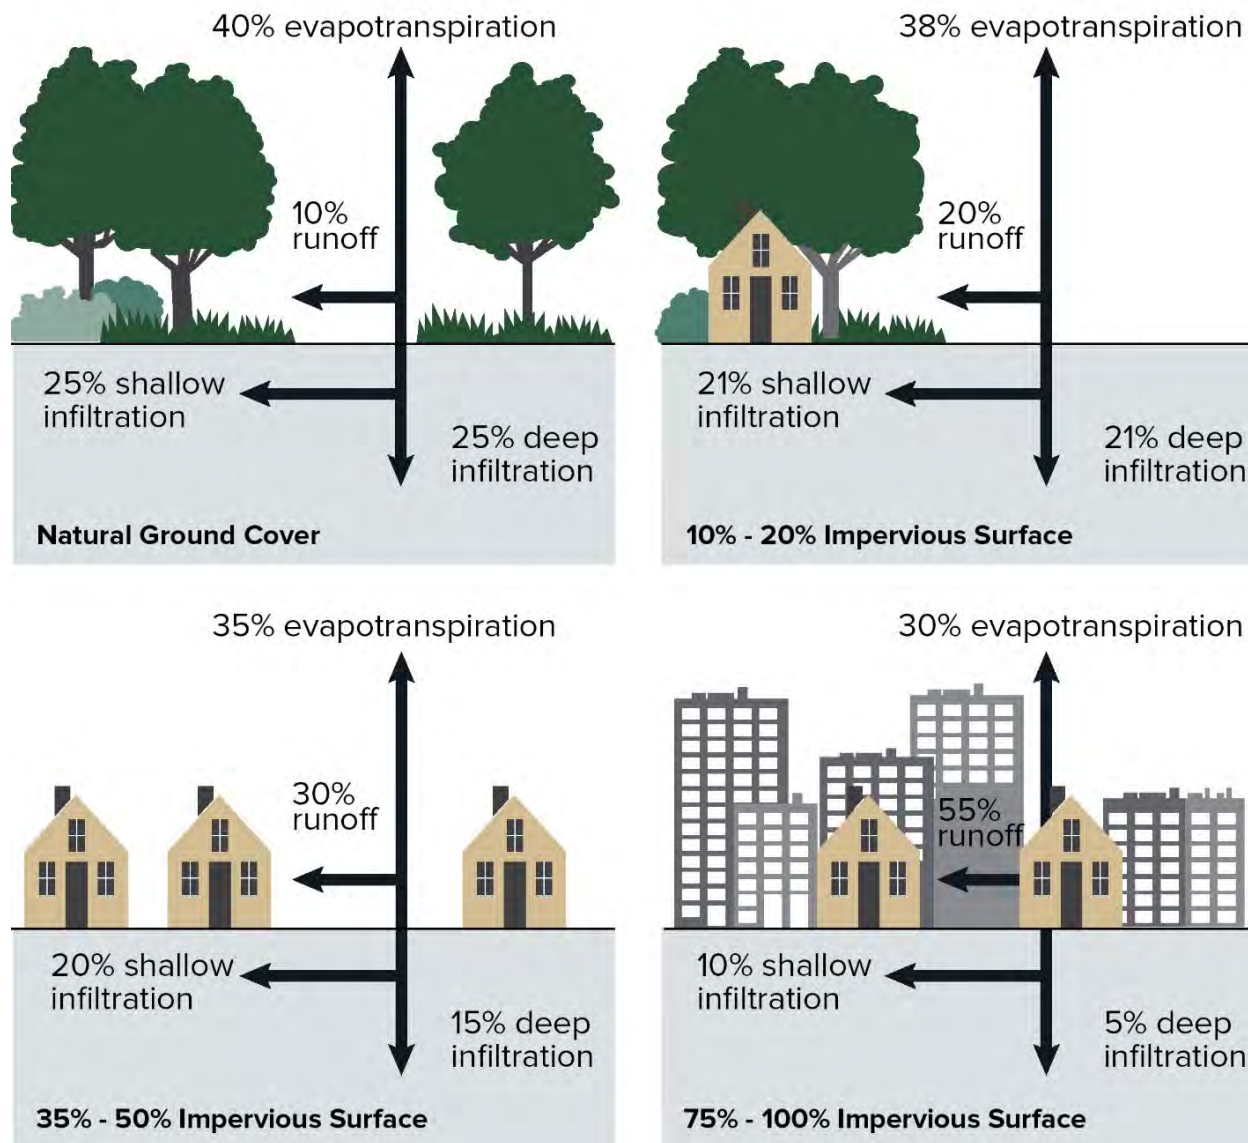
40% evapotranspiration

10% runoff

25% shallow infiltration

25% deep infiltration

Natural Ground Cover

38% evapotranspiration

20% runoff

21% shallow infiltration

21% deep infiltration

10% - 20% Impervious Surface

35% evapotranspiration

30% runoff

20% shallow infiltration

15% deep infiltration

35% - 50% Impervious Surface

30% evapotranspiration

55% runoff

10% shallow infiltration

5% deep infiltration

75% - 100% Impervious Surface